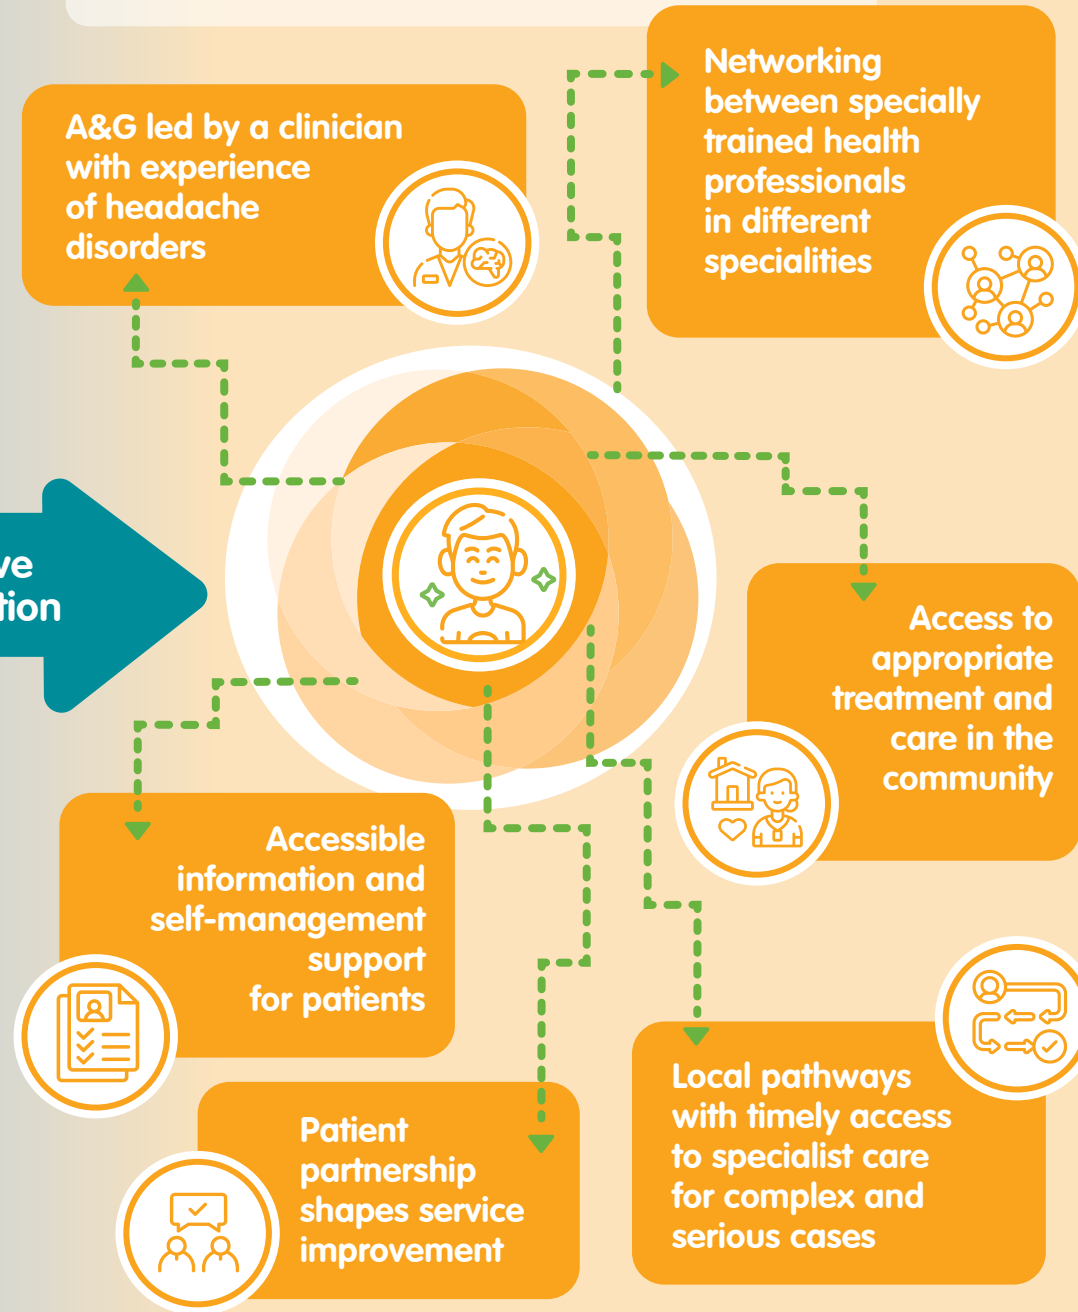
A&G led by a clinician with experience of headache disorders

Networking between specially trained health professionals in different specialities

ve
tion

Access to appropriate treatment and care in the community

Accessible information and self-management support for patients

Local pathways with timely access to specialist care for complex and serious cases

Patient partnership shapes service improvement